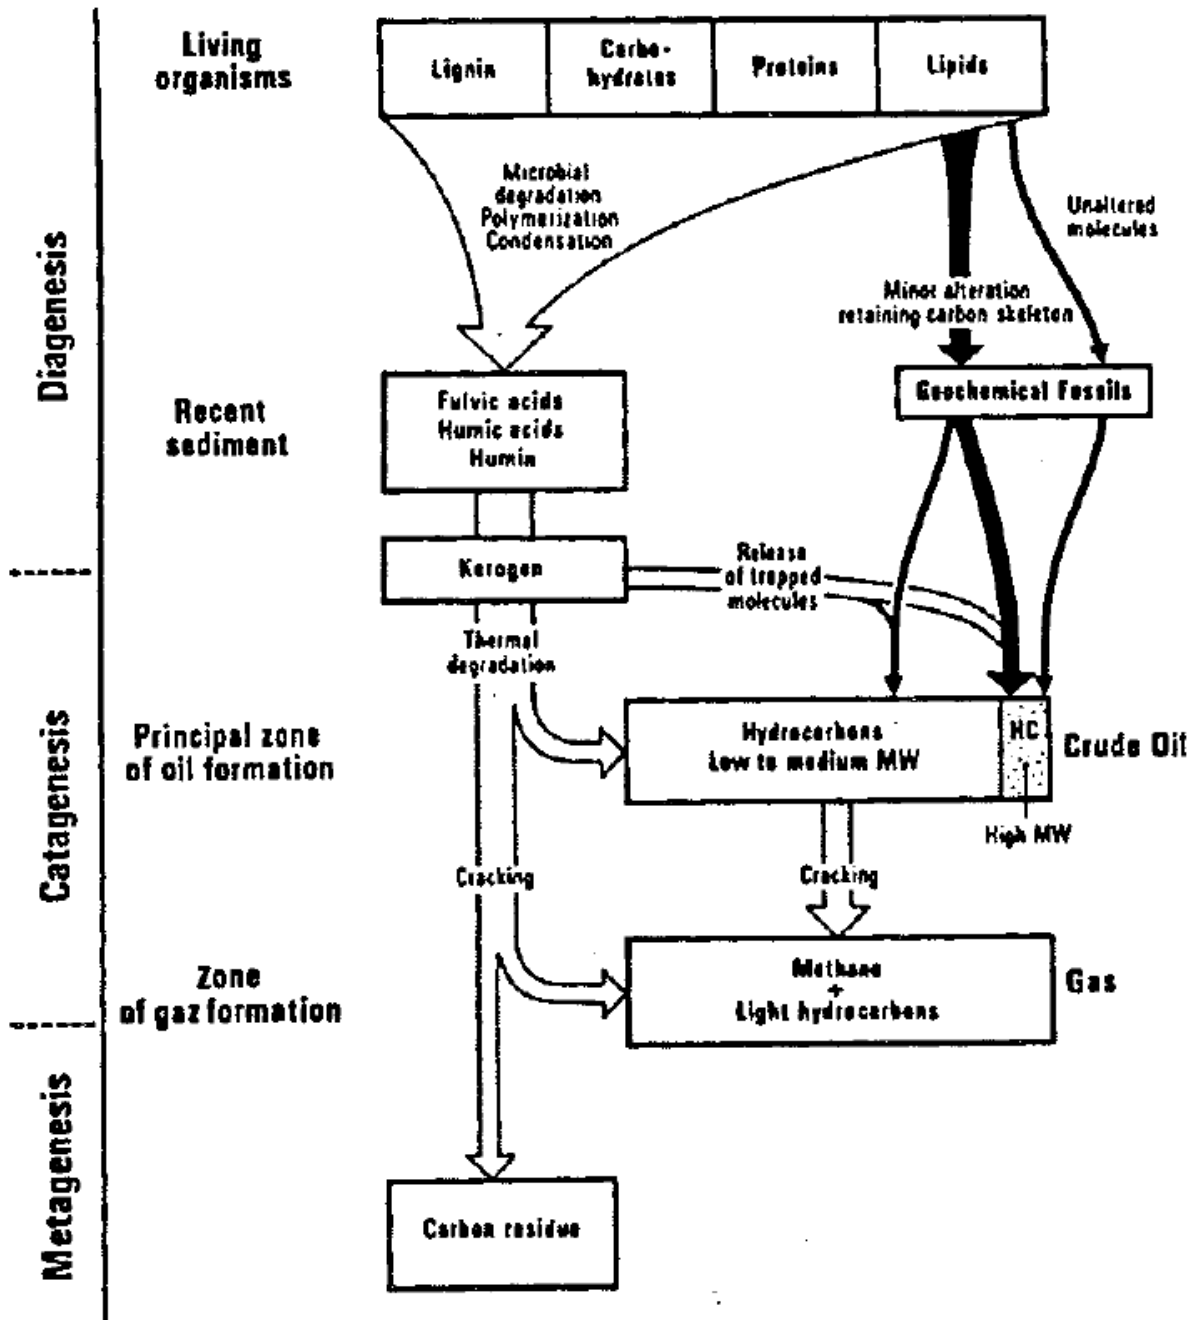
Diagenesis

Catagenesis

Metagenesis

Living organisms

| Lignin | Carbo-hydrates | Proteins | Lipids |
|---|---|---|---|

Microbial degradation Polymerization Condensation

Unaltered molecules

Minor alteration retaining carbon skeleton

Recent sediment

Fulvic acids Humic acids Humin

Geochemical Fossils

Kerogen

Release of trapped molecules

Thermal degradation

Principal zone of oil formation

Hydrocarbons Low to medium MW

HC

Crude Oil

High MW

Cracking

Cracking

Zone of gaz formation

Methane + Light hydrocarbons

Gas

Carbon residue